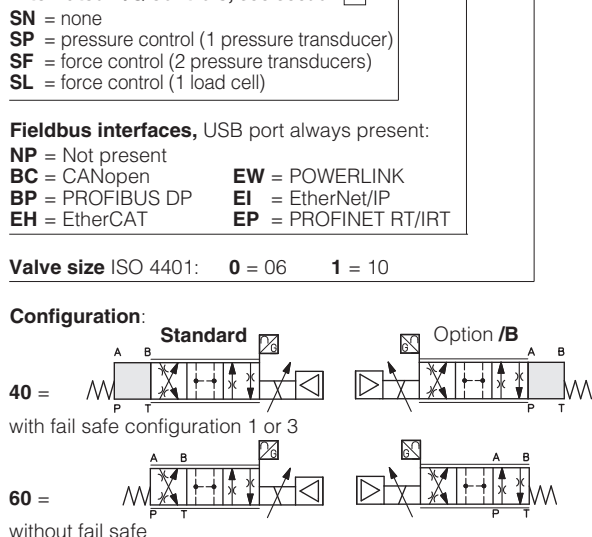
SN = none
SP = pressure control (1 pressure transducer)
SF = force control (2 pressure transducers)
SL = force control (1 load cell)

Fieldbus interfaces, USB port always present:
NP = Not present
BC = CANopen
EW = POWERLINK
BP = PROFIBUS DP
EI = EtherNet/IP
EH = EtherCAT
EP = PROFINET RT/IRT

Valve size ISO 4401: 0 = 06 1 = 10

Configuration:
Standard
Option /B
A B
P T
A B
P T
40 =
with fail safe configuration 1 or 3
A B
P T
A B
P T
60 =
without fail safe